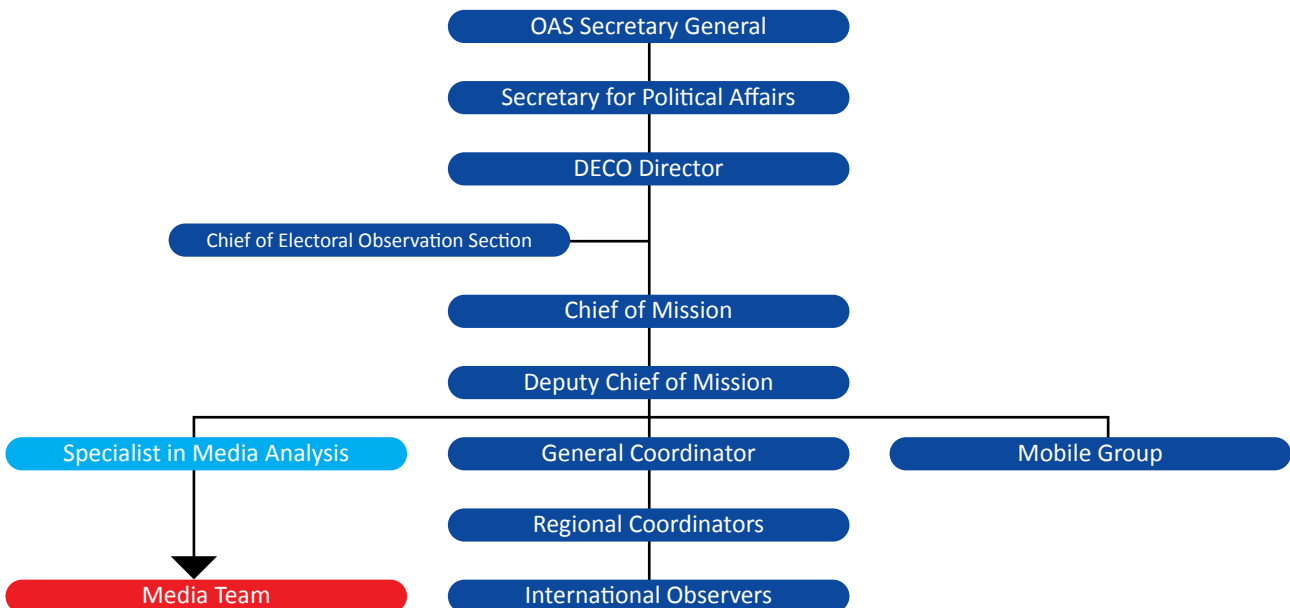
OAS Secretary General

Secretary for Political Affairs

DECO Director

Chief of Electoral Observation Section

Chief of Mission

Deputy Chief of Mission

Specialist in Media Analysis

General Coordinator

Mobile Group

Regional Coordinators

Media Team

International Observers